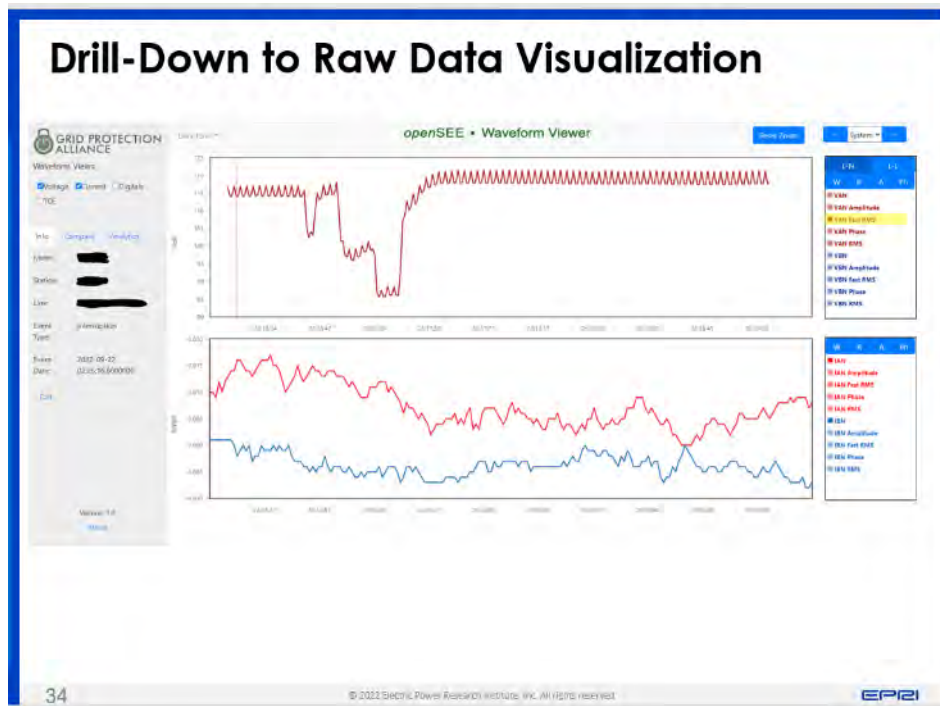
Drill-Down to Raw Data Visualization

GRID PROTECTION ALLIANCE

Waveform Views:

Voltage Current Digitals TCE

Info Compare Analytics

Meter:

Station:

Line:

Event Type: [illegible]

Event Date: 2022-05-22 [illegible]

Edit

Version: 1.0

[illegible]

openSEE • Waveform Viewer

Reset Zoom

System

L-N L-L

W R A Ph

VAN
VAN Amplitude
VAN Fast RMS
VAN Phase
VAN RMS
VBN
VBN Amplitude
VBN Fast RMS
VBN Phase
VBN RMS

W R A Ph

IAN
IAN Amplitude
IAN Fast RMS
IAN Phase
IAN RMS
IBN
IBN Amplitude
IBN Fast RMS
IBN Phase
IBN RMS

34

© 2022 Electric Power Research Institute, Inc. All rights reserved.

EPRI